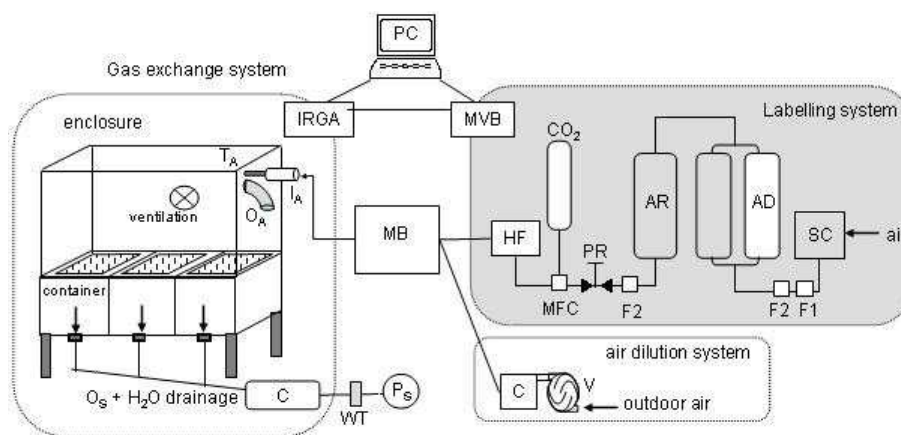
PC

Gas exchange system

enclosure

IRGA

MVB

Labelling system

$T_A$

$CO_2$

ventilation

$O_A$

$I_A$

MB

HF

AR

AD

SC

ai

PR

MFC

F2

F2

F1

container

air dilution system

$O_S$ + $H_2O$ drainage

C

C

V

outdoor air

WT

$P_S$